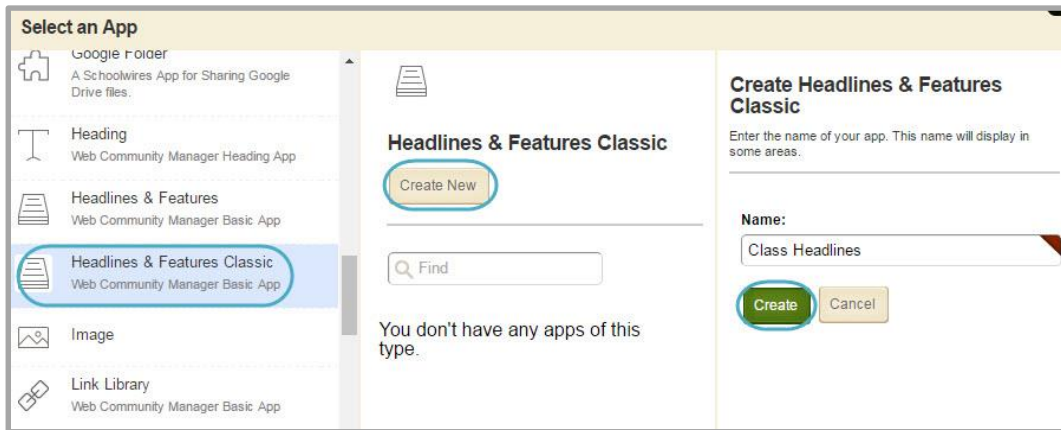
Select an App

Google Folder
A Schoolwires App for Sharing Google Drive files.

Heading
Web Community Manager Heading App

Headlines & Features
Web Community Manager Basic App

Headlines & Features Classic
Web Community Manager Basic App

Image

Link Library
Web Community Manager Basic App

Headlines & Features Classic

Create New

Find

You don't have any apps of this type.

Create Headlines & Features Classic

Enter the name of your app. This name will display in some areas.

Name:

Class Headlines

Create

Cancel